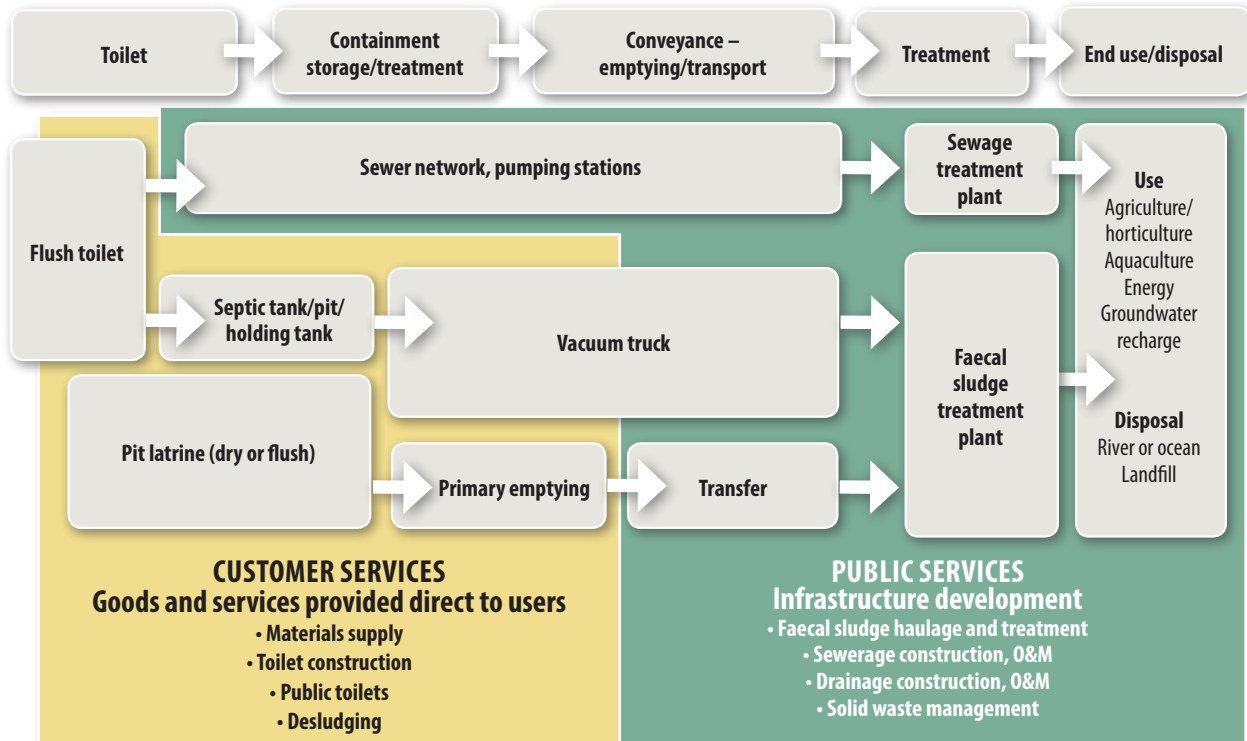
Toilet

Containment storage/treatment

Conveyance – emptying/transport

Treatment

End use/disposal

Flush toilet

Sewer network, pumping stations

Sewage treatment plant

Use
Agriculture/ horticulture
Aquaculture
Energy
Groundwater recharge

Septic tank/pit/ holding tank

Vacuum truck

Faecal sludge treatment plant

Disposal
River or ocean
Landfill

Pit latrine (dry or flush)

Primary emptying

Transfer

CUSTOMER SERVICES
Goods and services provided direct to users
• Materials supply
• Toilet construction
• Public toilets
• Desludging

PUBLIC SERVICES
Infrastructure development
• Faecal sludge haulage and treatment
• Sewerage construction, O&M
• Drainage construction, O&M
• Solid waste management